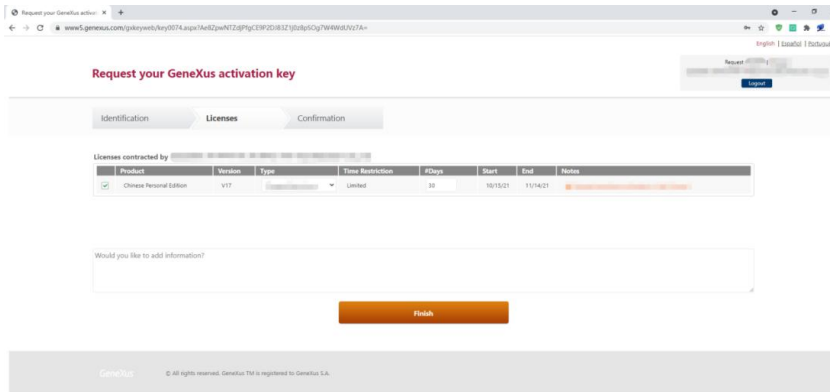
Request your GeneXus activati ×  +

www5.genexus.com/gxkeyweb/key0074.aspx?Ae8ZpwNTZdJPfgCE9P2Di83Z1j0z8pSOg7W4WdUVz7A=

English | Español | Portugu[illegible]

Request your GeneXus activation key

Request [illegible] |

Logout

Identification

Licenses

Confirmation

Licenses contracted by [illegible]

| | Product | Version | Type | Time Restriction | #Days | Start | End | Notes |
|---|---|---|---|---|---|---|---|---|
| ☑ | Chinese Personal Edition | V17 | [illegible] | Limited | 30 | 10/15/21 | 11/14/21 | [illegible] |

Would you like to add information?

Finish

GeneXus   © All rights reserved. GeneXus TM is registered to GeneXus S.A.